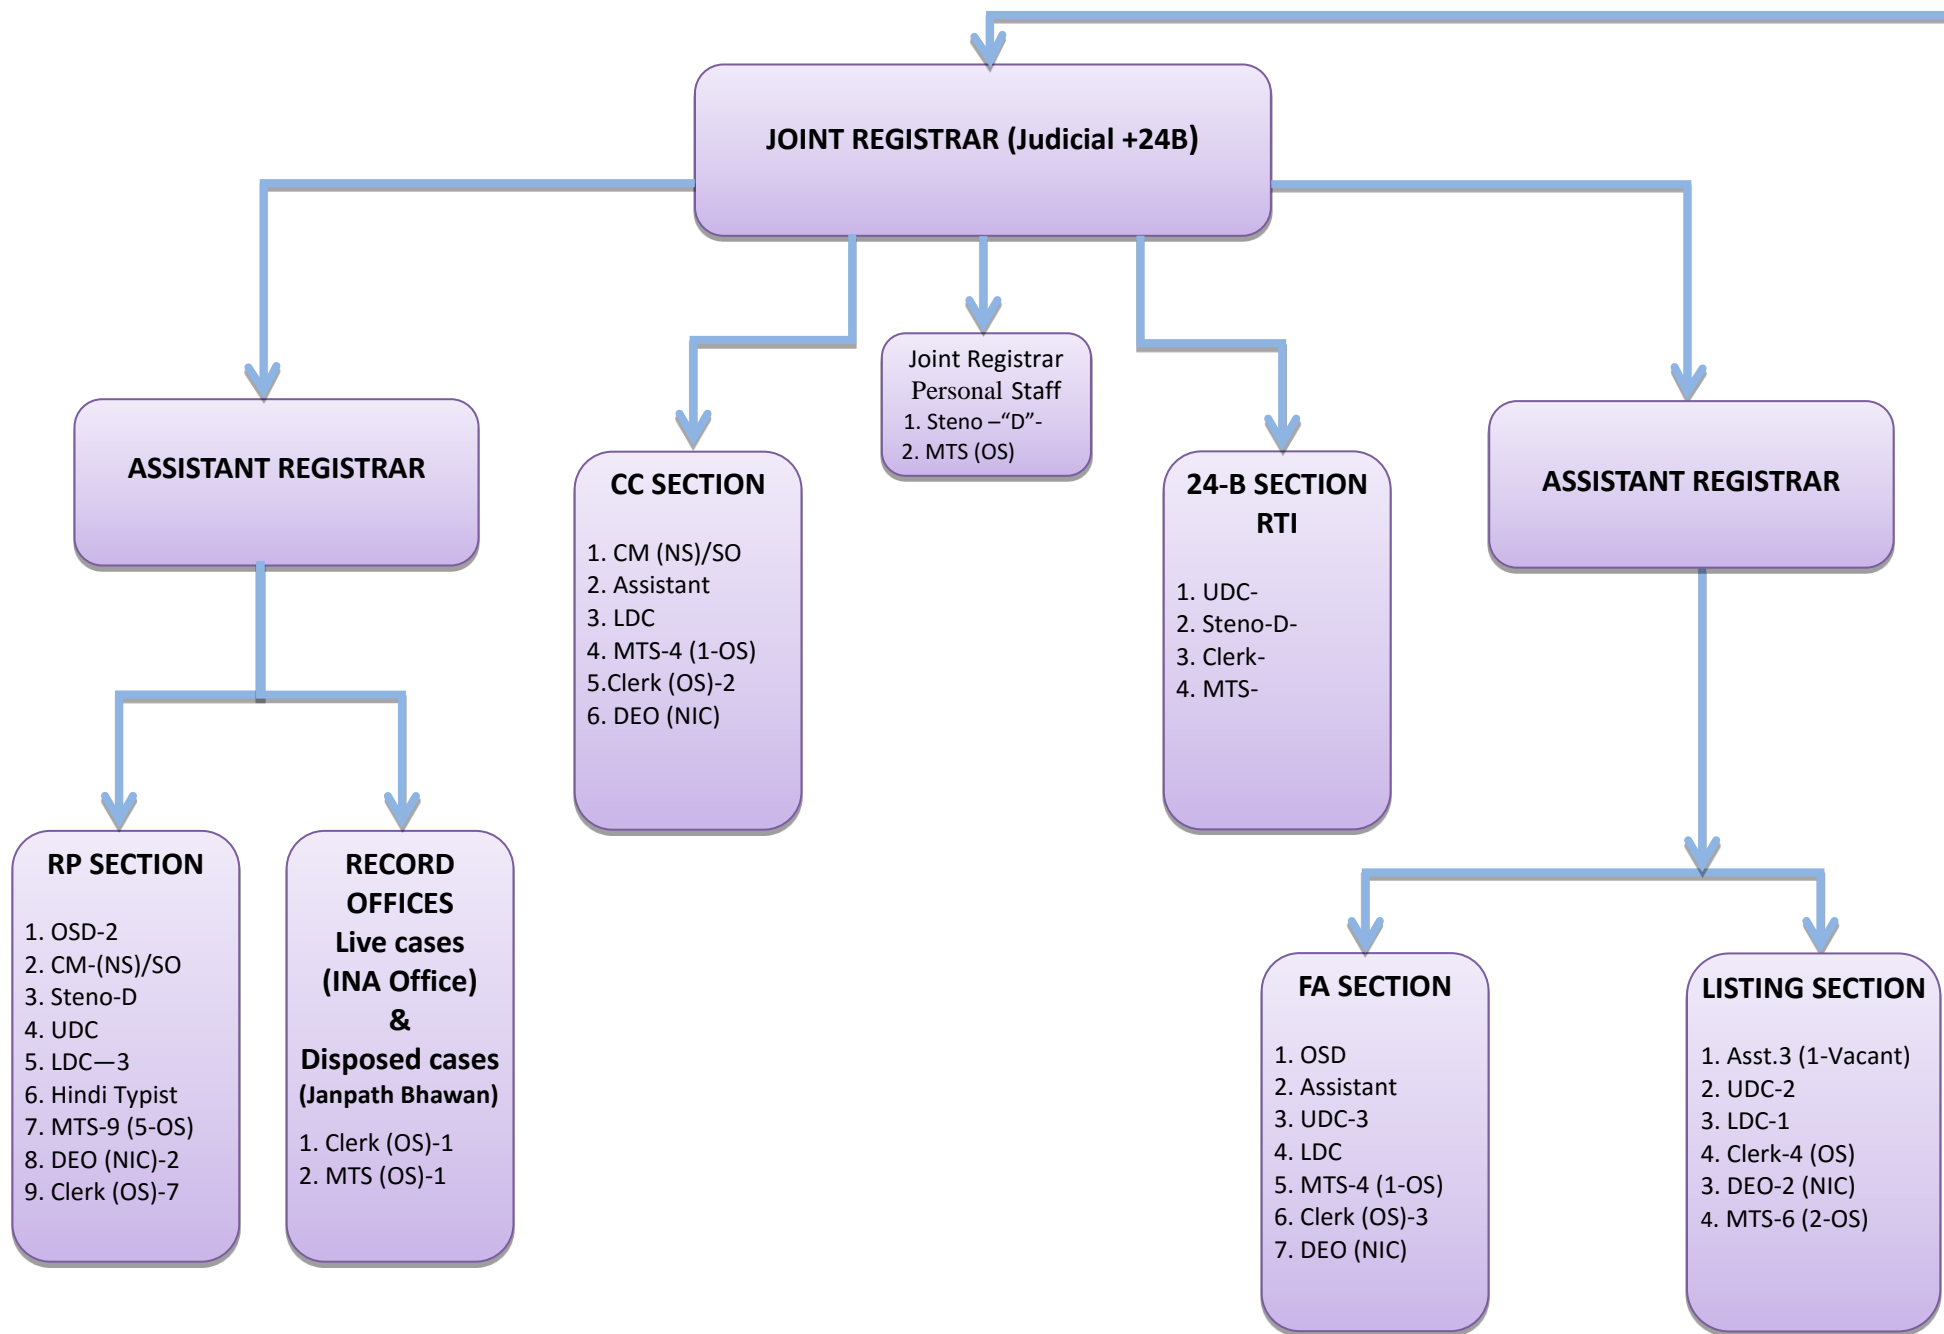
JOINT REGISTRAR (Judicial +24B)

ASSISTANT REGISTRAR

CC SECTION

1. CM (NS)/SO
2. Assistant
3. LDC
4. MTS-4 (1-OS)
5.Clerk (OS)-2
6. DEO (NIC)

Joint Registrar Personal Staff
1. Steno –“D”-
2. MTS (OS)

24-B SECTION RTI

1. UDC-
2. Steno-D-
3. Clerk-
4. MTS-

ASSISTANT REGISTRAR

RP SECTION

1. OSD-2
2. CM-(NS)/SO
3. Steno-D
4. UDC
5. LDC—3
6. Hindi Typist
7. MTS-9 (5-OS)
8. DEO (NIC)-2
9. Clerk (OS)-7

RECORD OFFICES
Live cases
(INA Office)
&
Disposed cases
(Janpath Bhawan)

1. Clerk (OS)-1
2. MTS (OS)-1

FA SECTION

1. OSD
2. Assistant
3. UDC-3
4. LDC
5. MTS-4 (1-OS)
6. Clerk (OS)-3
7. DEO (NIC)

LISTING SECTION

1. Asst.3 (1-Vacant)
2. UDC-2
3. LDC-1
4. Clerk-4 (OS)
3. DEO-2 (NIC)
4. MTS-6 (2-OS)